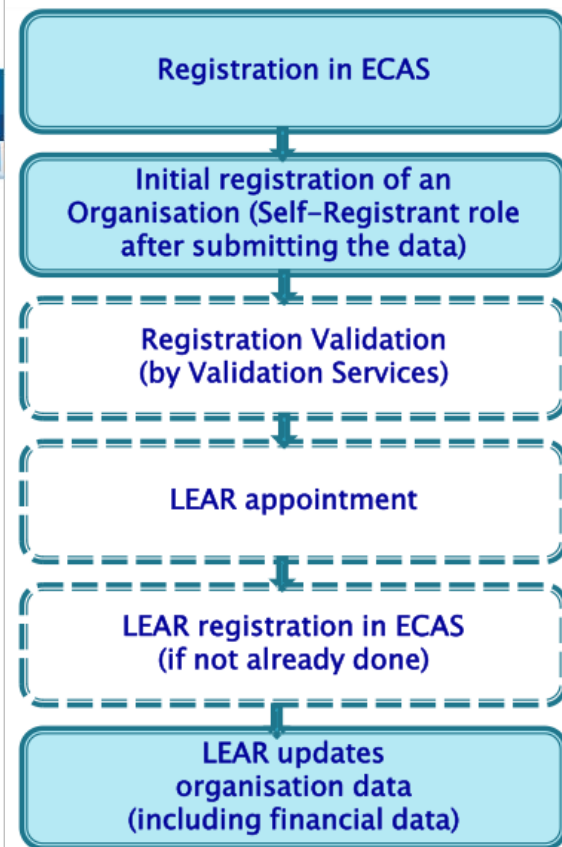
Registration in ECAS

Initial registration of an Organisation (Self-Registrant role after submitting the data)

Registration Validation (by Validation Services)

LEAR appointment

LEAR registration in ECAS (if not already done)

LEAR updates organisation data (including financial data)